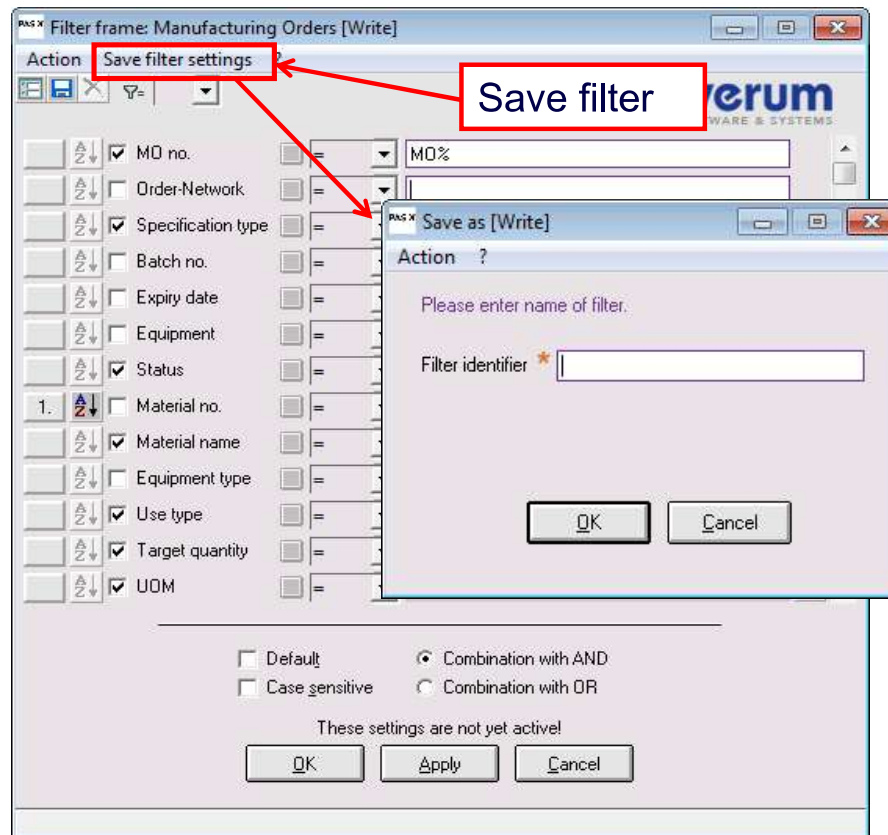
PAS X Filter frame: Manufacturing Orders [Write]

Action Save filter settings ?

Save filter

verum
WARE & SYSTEMS

MO no. = MO%
Order-Network =
Specification type =
Batch no. =
Expiry date =
Equipment =
Status =
1. Material no. =
Material name =
Equipment type =
Use type =
Target quantity =
UOM =

PAS X Save as [Write]

Action ?

Please enter name of filter.

Filter identifier *

OK Cancel

Default
Case sensitive
Combination with AND
Combination with OR

These settings are not yet active!

OK Apply Cancel